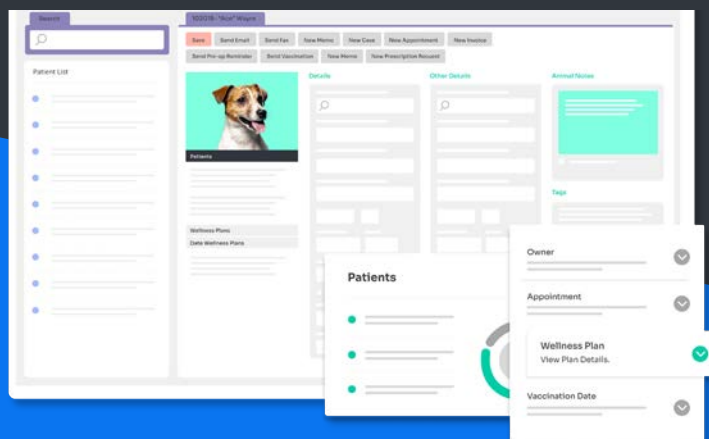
Search

Patient List

102018 - "Rice" Wayne

Save
Send Email
Send Fax
New Memo
New Case
New Appointment
New Invoice
Send Pre-op Reminder
Send Vaccination
New Memo
New Prescription Request

Patients

Details

Other Details

Animal Notes

Tags

Wellness Plans
Date Wellness Plans

Patients

Owner

Appointment

Wellness Plan
View Plan Details.

Vaccination Date